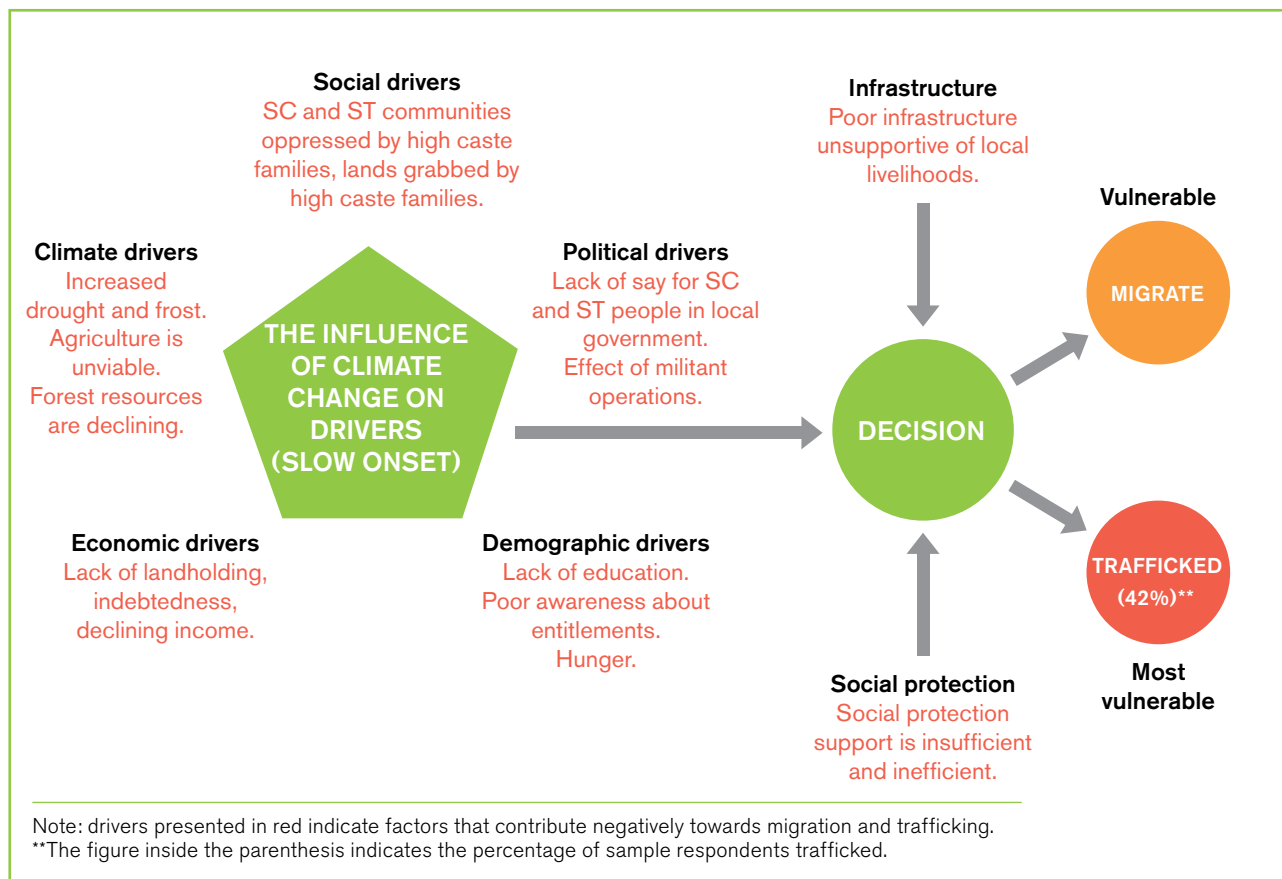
Social drivers
SC and ST communities oppressed by high caste families, lands grabbed by high caste families.

Infrastructure
Poor infrastructure unsupportive of local livelihoods.

Vulnerable

Climate drivers
Increased drought and frost. Agriculture is unviable. Forest resources are declining.

THE INFLUENCE OF CLIMATE CHANGE ON DRIVERS (SLOW ONSET)

Political drivers
Lack of say for SC and ST people in local government. Effect of militant operations.

MIGRATE

DECISION

TRAFFICKED (42%)**

Economic drivers
Lack of landholding, indebtedness, declining income.

Demographic drivers
Lack of education. Poor awareness about entitlements. Hunger.

Most vulnerable

Social protection
Social protection support is insufficient and inefficient.

Note: drivers presented in red indicate factors that contribute negatively towards migration and trafficking.
**The figure inside the parenthesis indicates the percentage of sample respondents trafficked.